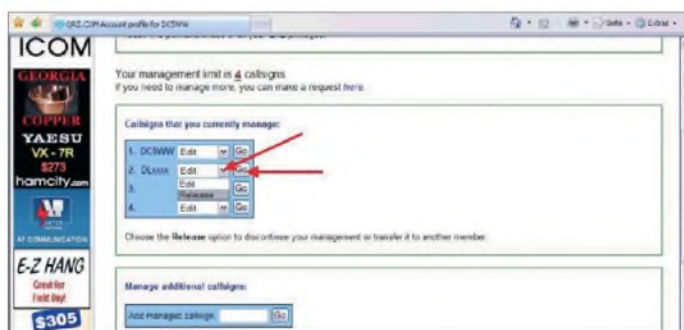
QRZ.COM Account profile for DC5WW

ICOM

GEORGIA COPPER

YAESU VX-7R $273

hamcity.com

AT COMMUNICATION

E-Z HANG Great for Field Day!

$305

Your management limit is 4 callsigns
If you need to manage more, you can make a request here.

Callsigns that you currently manage:

1. DC5WW Edit Go
2. DLxxxx Edit Go
3. Edit Release Go
4. Edit Go

Choose the Release option to discontinue your management or transfer it to another member.

Manage additional callsigns:

Add managed callsign Go